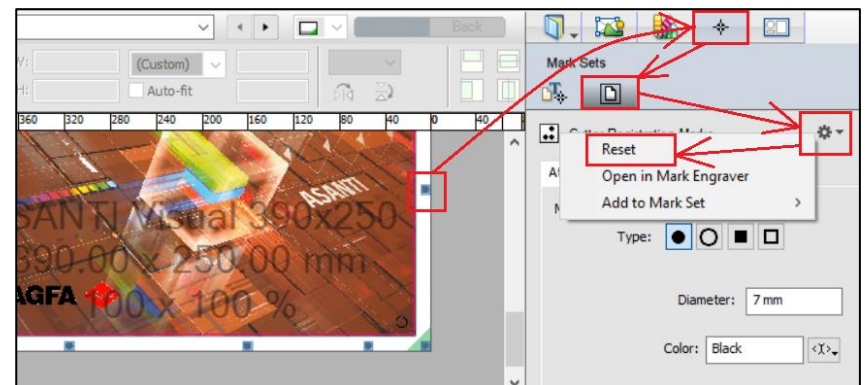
Back

W:

(Custom)

H:

Auto-fit

360 320 280 240 200 160 120 80 40 0 40

ASANTI

SANTI Visual 390x250

390.00 x 250.00 mm

AGFA

100 x 100 %

Mark Sets

Cutter Registration Marks

Reset

Open in Mark Engraver

Add to Mark Set

Type:

Diameter: 7 mm

Color: Black